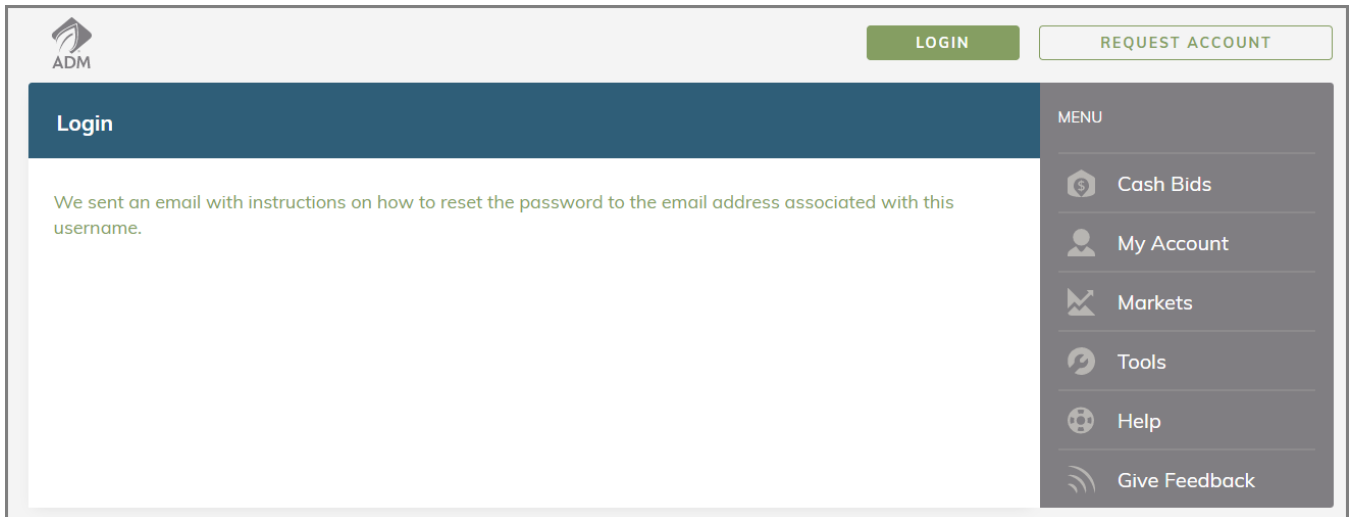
ADM

LOGIN

REQUEST ACCOUNT

Login

We sent an email with instructions on how to reset the password to the email address associated with this username.

MENU

Cash Bids

My Account

Markets

Tools

Help

Give Feedback